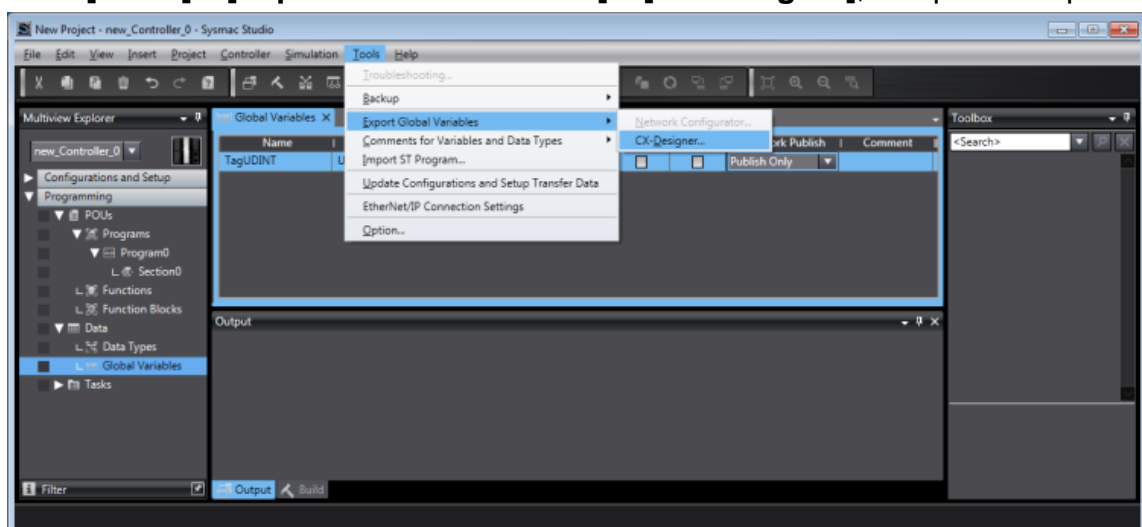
New Project - new_Controller_0 - Sysmac Studio

File Edit View Insert Project Controller Simulation Tools Help

Troubleshooting...
Backup
Export Global Variables
Comments for Variables and Data Types
Import ST Program...
Update Configurations and Setup Transfer Data
EtherNet/IP Connection Settings
Option...

Network Configurator...
CX-Designer...

Multiview Explorer
new_Controller_0
Configurations and Setup
Programming
POUs
Programs
Program0
Section0
Functions
Function Blocks
Data
Data Types
Global Variables
Tasks

Global Variables
Name
TagUDINT
rk Publish
Comment
Publish Only

Output

Toolbox
<Search>

Filter
Output Build